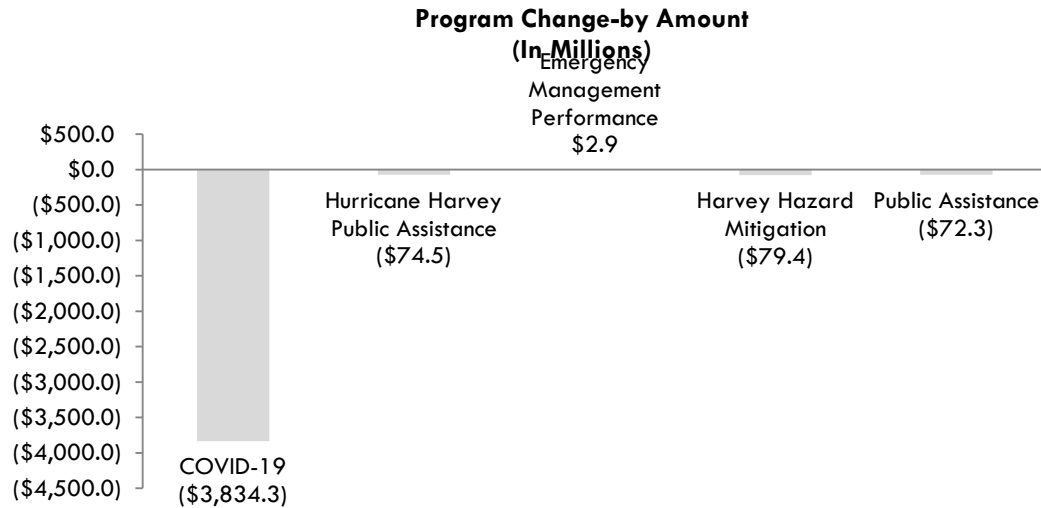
Program Change-by Amount
(In Millions)

$500.0
$0.0
($500.0)
($1,000.0)
($1,500.0)
($2,000.0)
($2,500.0)
($3,000.0)
($3,500.0)
($4,000.0)
($4,500.0)

COVID-19
($3,834.3)

Hurricane Harvey Public Assistance
($74.5)

Emergency Management Performance
$2.9

Harvey Hazard Mitigation
($79.4)

Public Assistance
($72.3)